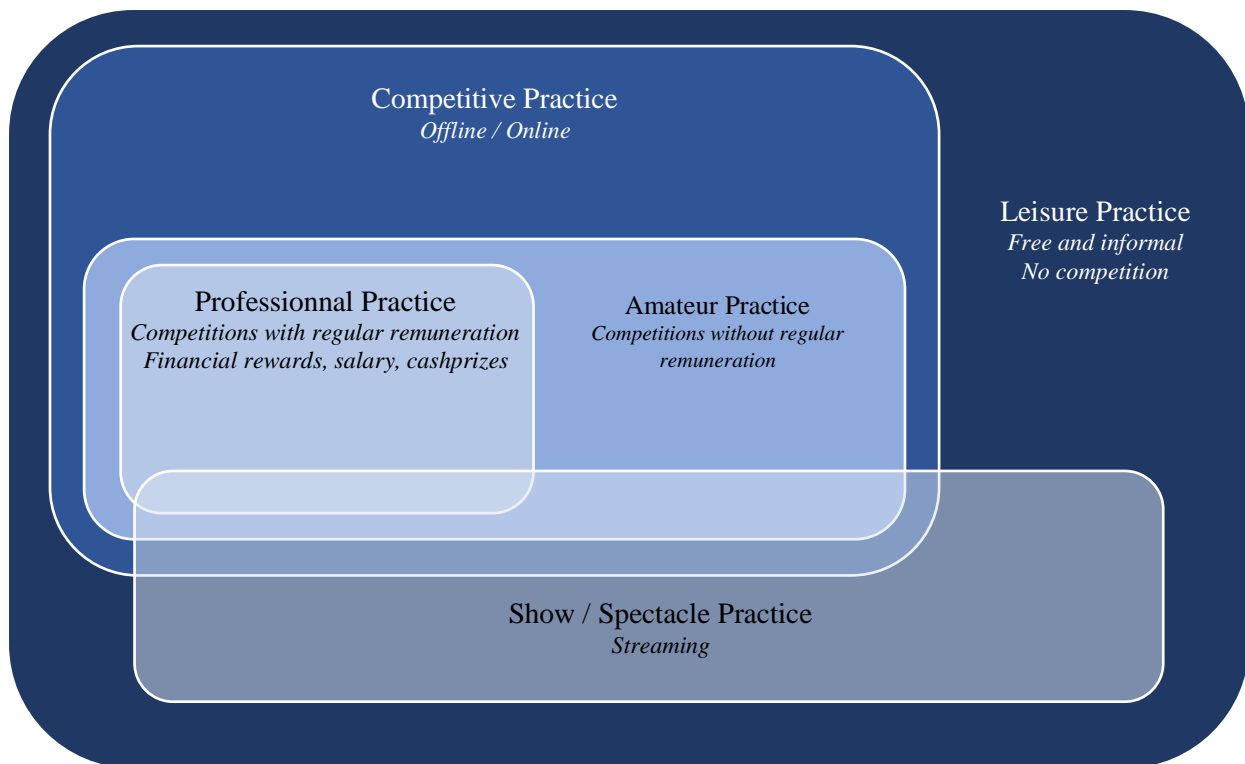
Competitive Practice
*Offline / Online*

Leisure Practice
*Free and informal*
*No competition*

Professionnal Practice
*Competitions with regular remuneration*
*Financial rewards, salary, cashprizes*

Amateur Practice
*Competitions without regular remuneration*

Show / Spectacle Practice
*Streaming*